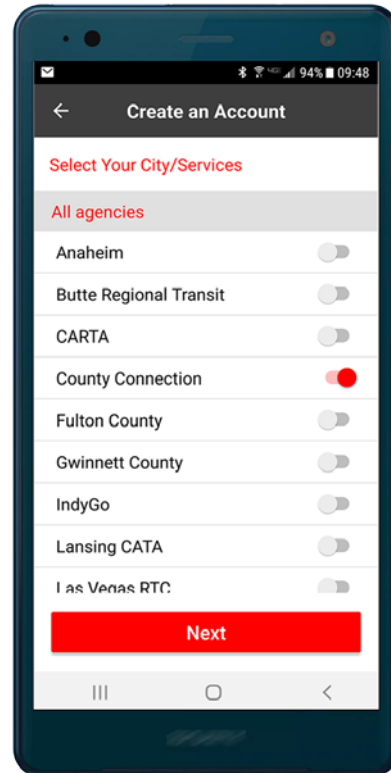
94% 09:48

←
Create an Account

Select Your City/Services

All agencies

Anaheim

Butte Regional Transit

CARTA

County Connection

Fulton County

Gwinnett County

IndyGo

Lansing CATA

Las Vegas RTC

Next